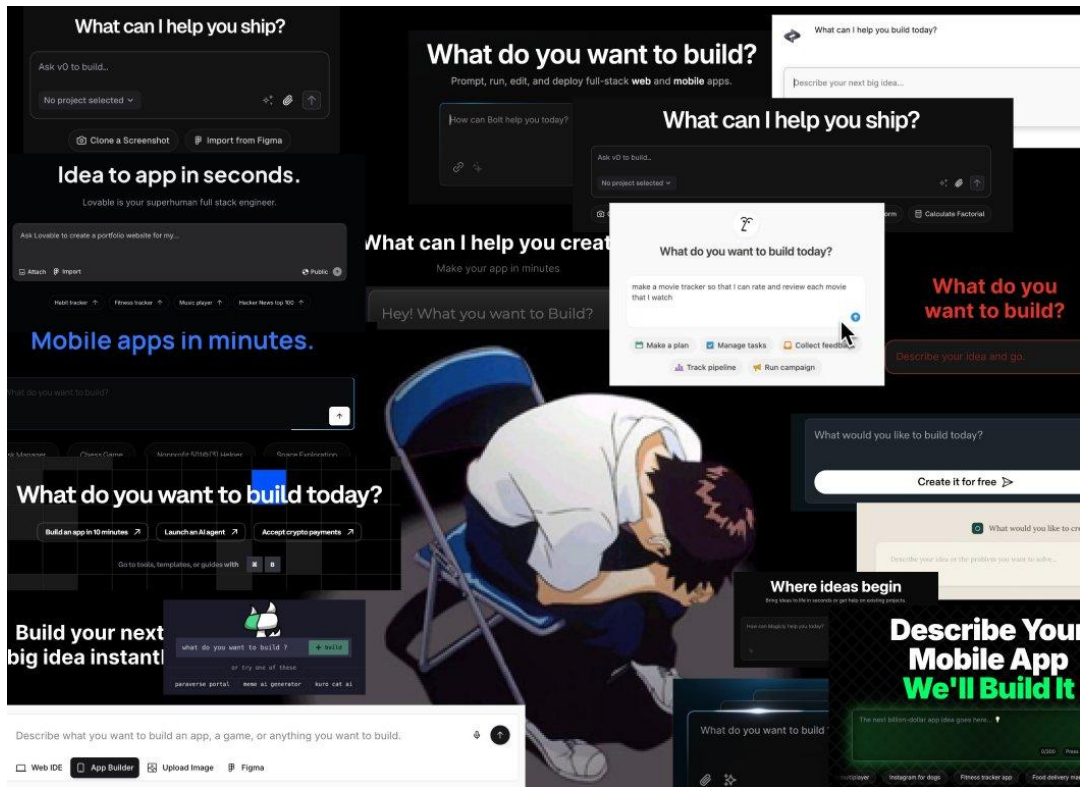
What can I help you ship?

Ask v0 to build...

No project selected

Clone a Screenshot

Import from Figma

What do you want to build?

Prompt, run, edit, and deploy full-stack web and mobile apps.

How can Bolt help you today?

What can I help you build today?

Describe your next big idea...

What can I help you ship?

Ask v0 to build...

No project selected

Calculate Factorial

Idea to app in seconds.

Lovable is your superhuman full stack engineer.

Ask Lovable to create a portfolio website for my...

Attach

Import

Public

Habit tracker

Fitness tracker

Music player

Hacker News top 100

What can I help you creat

Make your app in minutes

Hey! What you want to Build?

What do you want to build today?

make a movie tracker so that I can rate and review each movie that I watch

Make a plan

Manage tasks

Collect feedb

Track pipeline

Run campaign

What do you want to build?

Describe your idea and go.

Mobile apps in minutes.

What do you want to build?

Chess Game

Space Exploration

What would you like to build today?

Create it for free

What do you want to build today?

Build an app in 10 minutes

Launch an AI agent

Accept crypto payments

Go to tools, templates, or guides with

What would you like to cre

Describe your idea or the problem you want to solve...

Build your next big idea instantl

what do you want to build ?

+ build

or try one of these

paraverse portal

meme ai generator

kuro cat ai

Where ideas begin

Bring ideas to life in seconds or get help on existing projects.

How can Magic help you today?

Describe Your Mobile App We'll Build It

The next billion-dollar app idea goes here...

Describe what you want to build an app, a game, or anything you want to build.

Web IDE

App Builder

Upload Image

Figma

What do you want to build

Instagram for dogs

Fitness tracker app

Food delivery ma